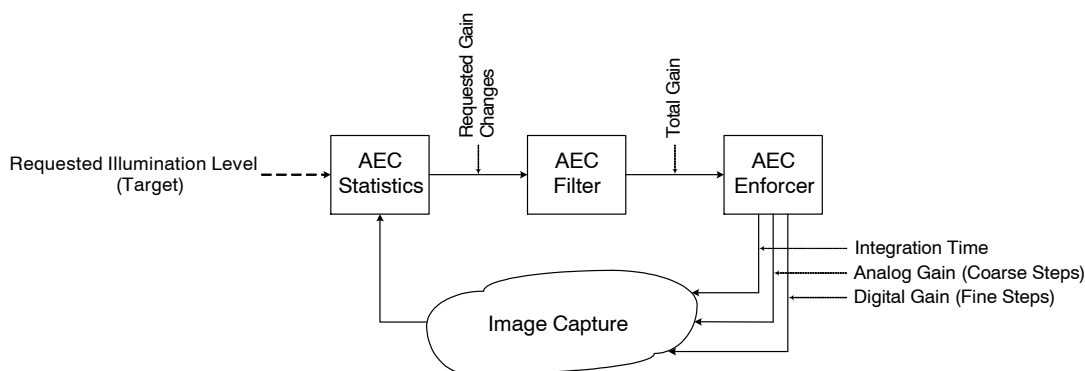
Requested Illumination Level
(Target)

AEC
Statistics

Requested Gain
Changes

AEC
Filter

Total Gain

AEC
Enforcer

Integration Time

Analog Gain (Coarse Steps)

Digital Gain (Fine Steps)

Image Capture